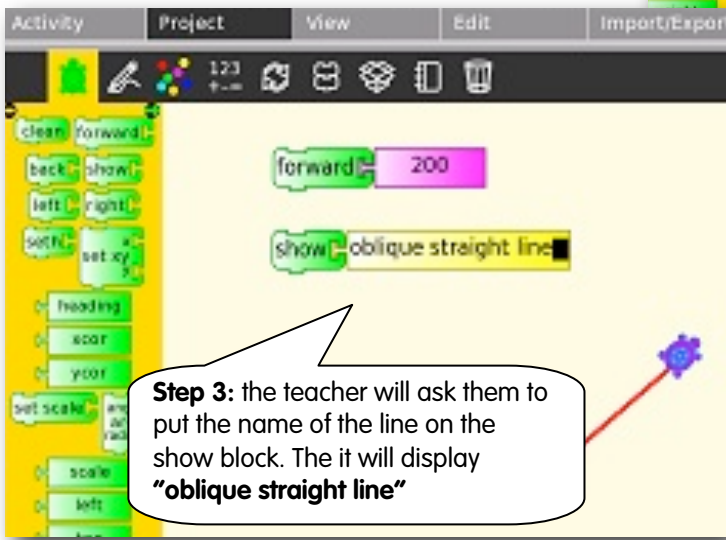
Activity Project View Edit Import/Expor

123 +-−

clean forward
back show
left right
seth set xy x y
heading
xcor
ycor
set scale
scale
left

forward 200

show oblique straight line

**Step 3:** the teacher will ask them to put the name of the line on the show block. The it will display **"oblique straight line"**